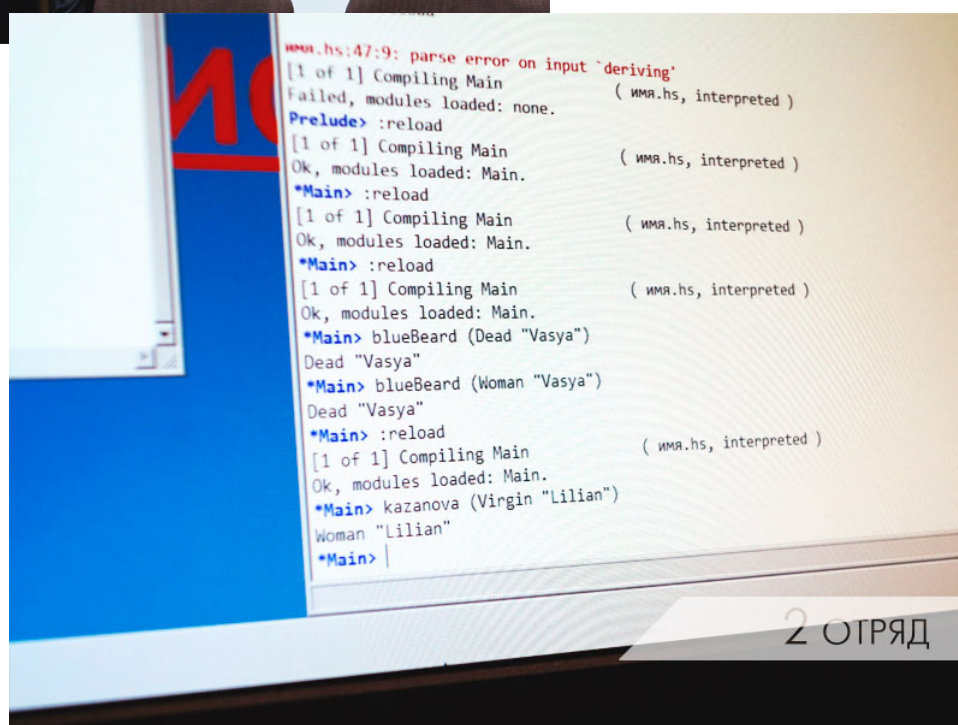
имя.hs:47:9: parse error on input `deriving'
[1 of 1] Compiling Main ( имя.hs, interpreted )
Failed, modules loaded: none.
Prelude> :reload
[1 of 1] Compiling Main ( имя.hs, interpreted )
Ok, modules loaded: Main.
*Main> :reload
[1 of 1] Compiling Main ( имя.hs, interpreted )
Ok, modules loaded: Main.
*Main> :reload
[1 of 1] Compiling Main ( имя.hs, interpreted )
Ok, modules loaded: Main.
*Main> blueBeard (Dead "Vasya")
Dead "Vasya"
*Main> blueBeard (Woman "Vasya")
Dead "Vasya"
*Main> :reload
[1 of 1] Compiling Main ( имя.hs, interpreted )
Ok, modules loaded: Main.
*Main> kazanova (Virgin "Lilian")
Woman "Lilian"
*Main>

2 ОТРЯД